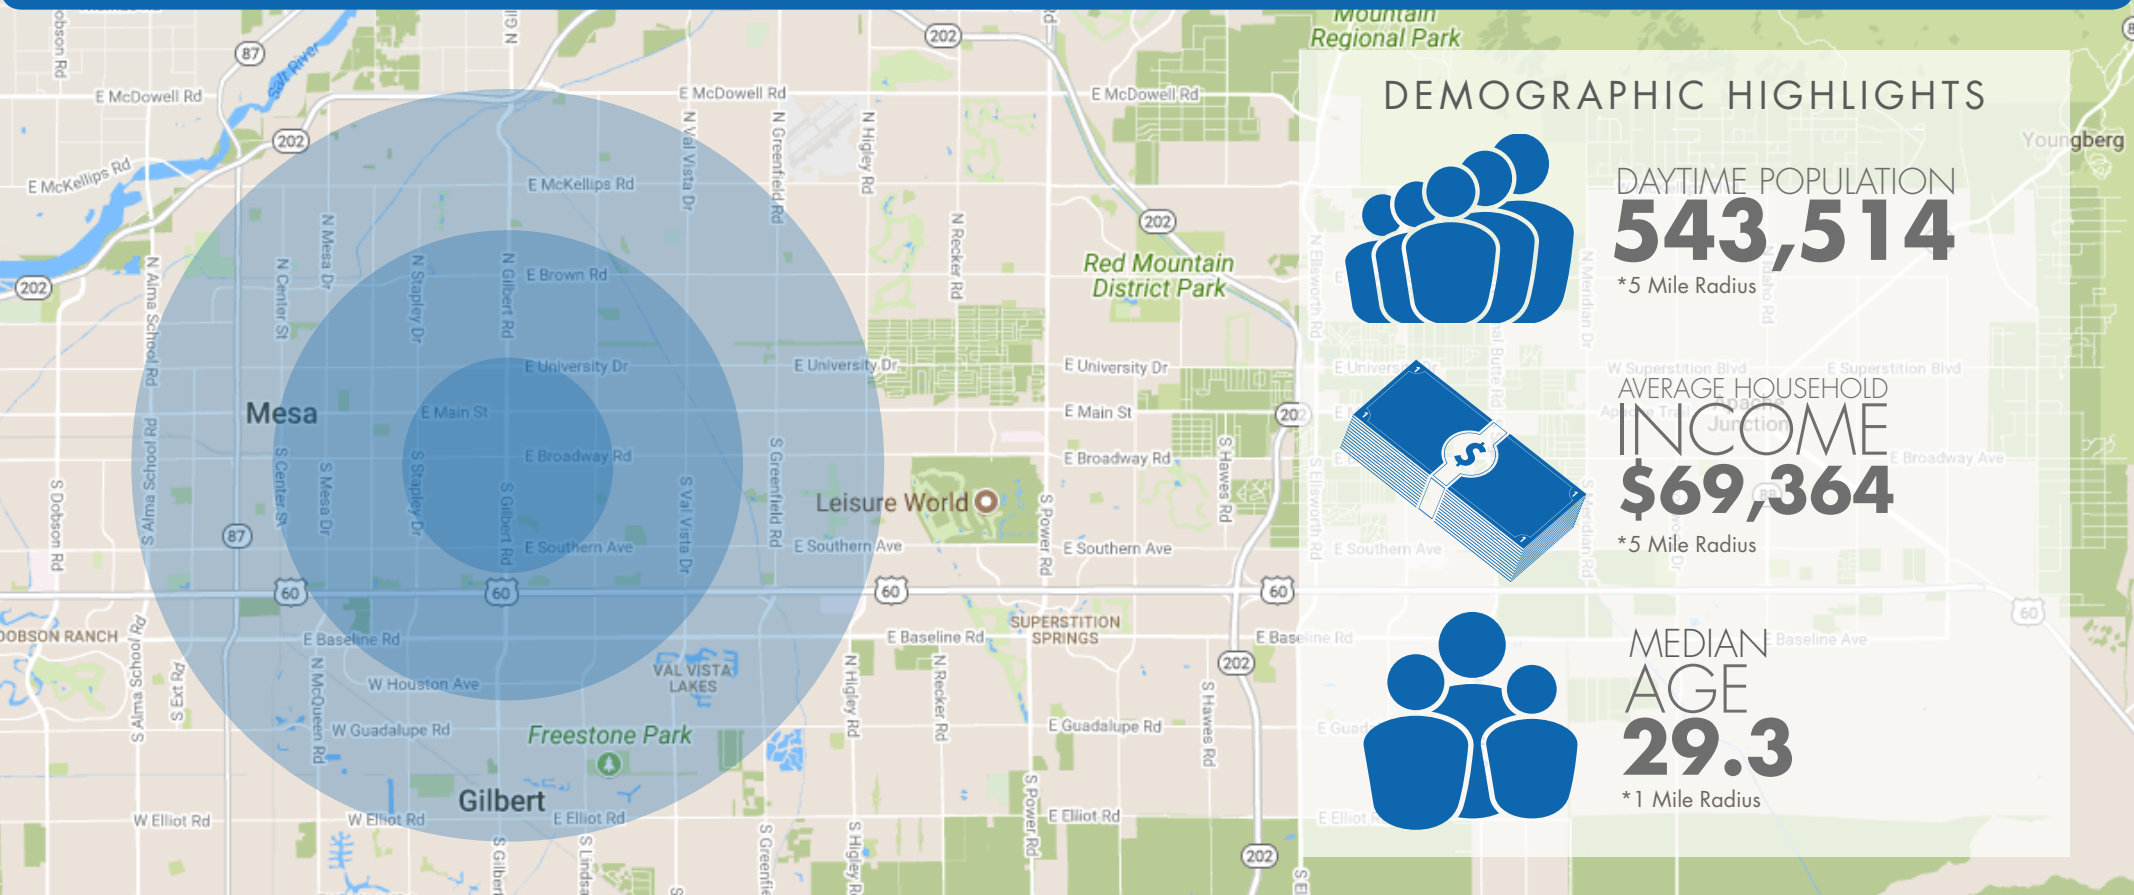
DEMOGRAPHIC HIGHLIGHTS

DAYTIME POPULATION
543,514
*5 Mile Radius

AVERAGE HOUSEHOLD
INCOME
$69,364
*5 Mile Radius

MEDIAN
AGE
29.3
*1 Mile Radius

Mesa
Gilbert
Leisure World
Red Mountain District Park
Freestone Park
Mountain Regional Park
VAL VISTA LAKES
SUPERSTITION SPRINGS
DOBSON RANCH
Youngberg
Apache Junction
Salt River
E McDowell Rd
E McKellips Rd
E Brown Rd
E University Dr
E Main St
E Broadway Rd
E Southern Ave
E Baseline Rd
W Houston Ave
W Guadalupe Rd
E Guadalupe Rd
W Elliot Rd
E Elliot Rd
N Alma School Rd
N Center St
N Mesa Dr
N Stapley Dr
N Gilbert Rd
N Val Vista Dr
N Greenfield Rd
N Higley Rd
N Recker Rd
S Dobson Rd
S Alma School Rd
S Center St
S Mesa Dr
S Stapley Dr
S Gilbert Rd
S Val Vista Dr
S Greenfield Rd
S Power Rd
S Hawes Rd
S Ellsworth Rd
N Ellsworth Rd
N Meridian Dr
S Ext Rd
N McQueen Rd
S Lindsay
S Higley Rd
W Superstition Blvd
E Superstition Blvd
E Broadway Ave
E Baseline Ave
202
87
60